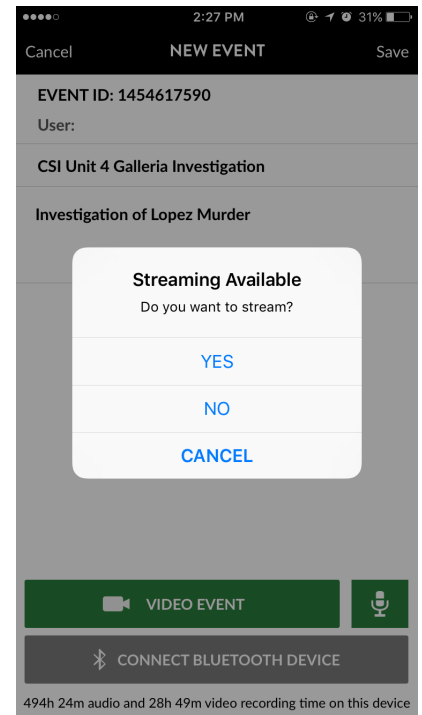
2:27 PM 31%

Cancel NEW EVENT Save

EVENT ID: 1454617590
User:

CSI Unit 4 Galleria Investigation

Investigation of Lopez Murder

Streaming Available
Do you want to stream?

YES

NO

CANCEL

VIDEO EVENT

CONNECT BLUETOOTH DEVICE

494h 24m audio and 28h 49m video recording time on this device